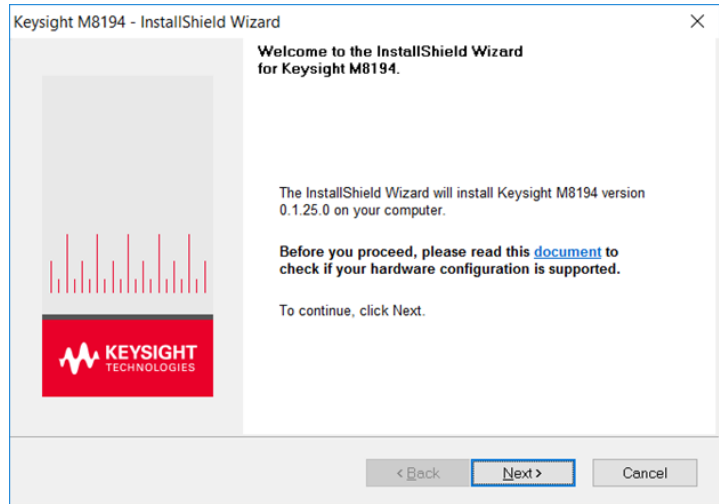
Keysight M8194 - InstallShield Wizard

×

Welcome to the InstallShield Wizard for Keysight M8194.

The InstallShield Wizard will install Keysight M8194 version 0.1.25.0 on your computer.

Before you proceed, please read this document to check if your hardware configuration is supported.

To continue, click Next.

KEYSIGHT TECHNOLOGIES

< Back

Next >

Cancel